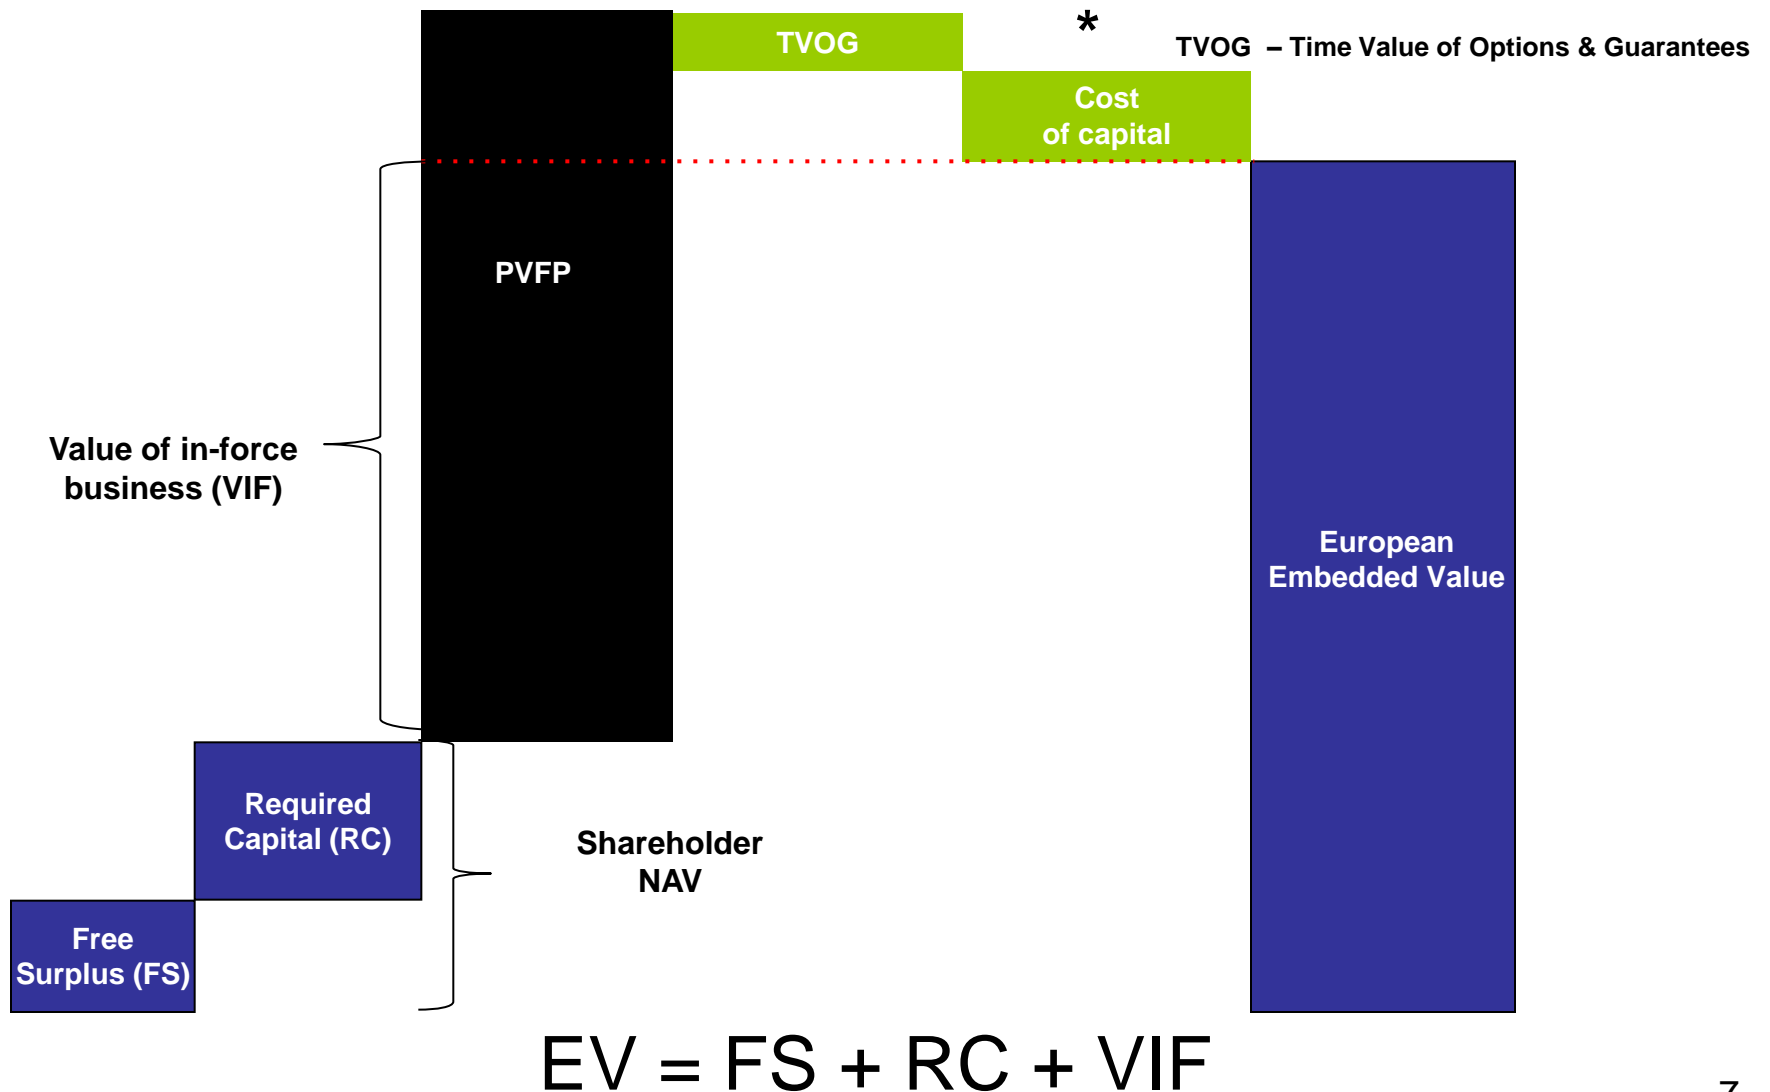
TVOG

*

TVOG – Time Value of Options & Guarantees

Cost of capital

PVFP

Value of in-force business (VIF)

European Embedded Value

Required Capital (RC)

Shareholder NAV

Free Surplus (FS)

EV = FS + RC + VIF

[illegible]